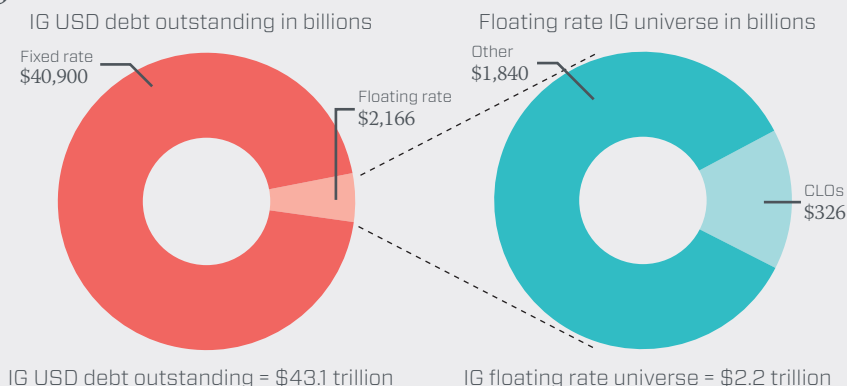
IG USD debt outstanding in billions

Fixed rate
$40,900

Floating rate
$2,166

IG USD debt outstanding = $43.1 trillion

Floating rate IG universe in billions

Other
$1,840

CLOs
$326

IG floating rate universe = $2.2 trillion